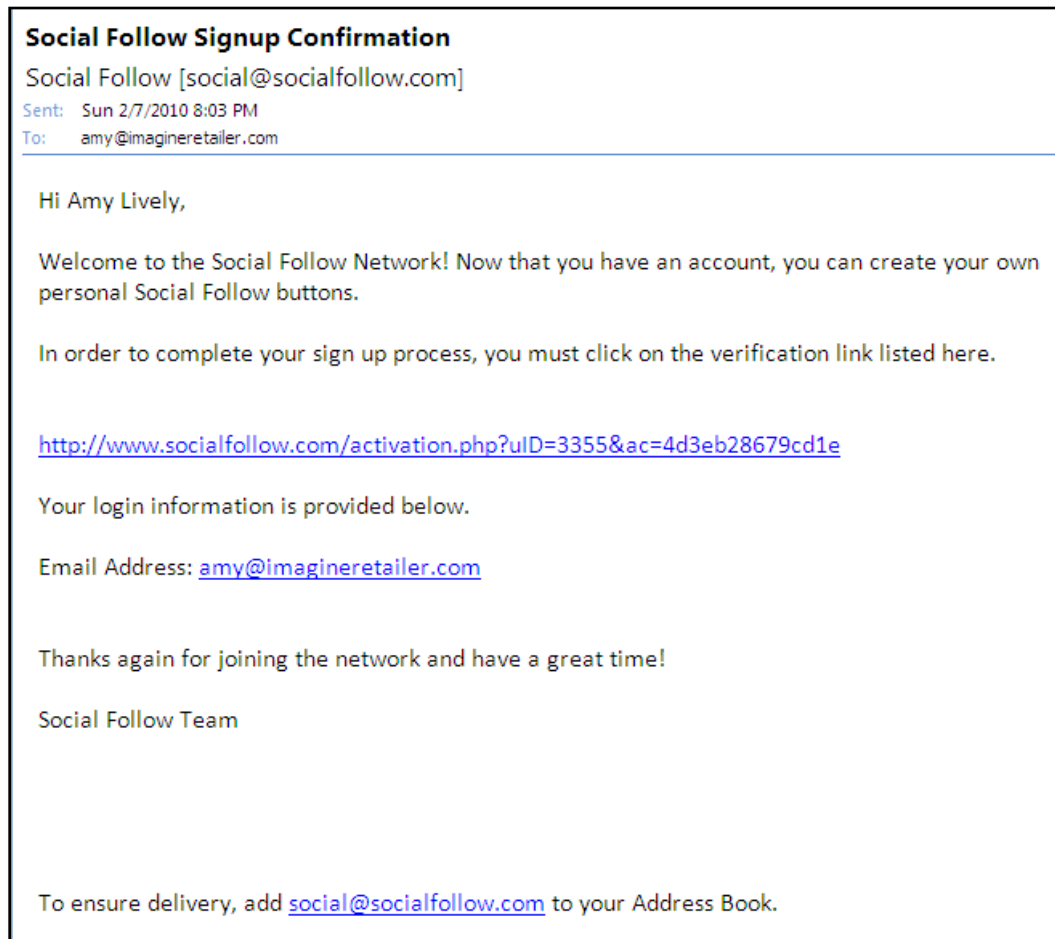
Social Follow Signup Confirmation

Social Follow [social@socialfollow.com]

Sent: Sun 2/7/2010 8:03 PM

To: amy@imagineretailer.com

Hi Amy Lively,

Welcome to the Social Follow Network! Now that you have an account, you can create your own personal Social Follow buttons.

In order to complete your sign up process, you must click on the verification link listed here.

http://www.socialfollow.com/activation.php?uID=3355&ac=4d3eb28679cd1e

Your login information is provided below.

Email Address: amy@imagineretailer.com

Thanks again for joining the network and have a great time!

Social Follow Team

To ensure delivery, add social@socialfollow.com to your Address Book.